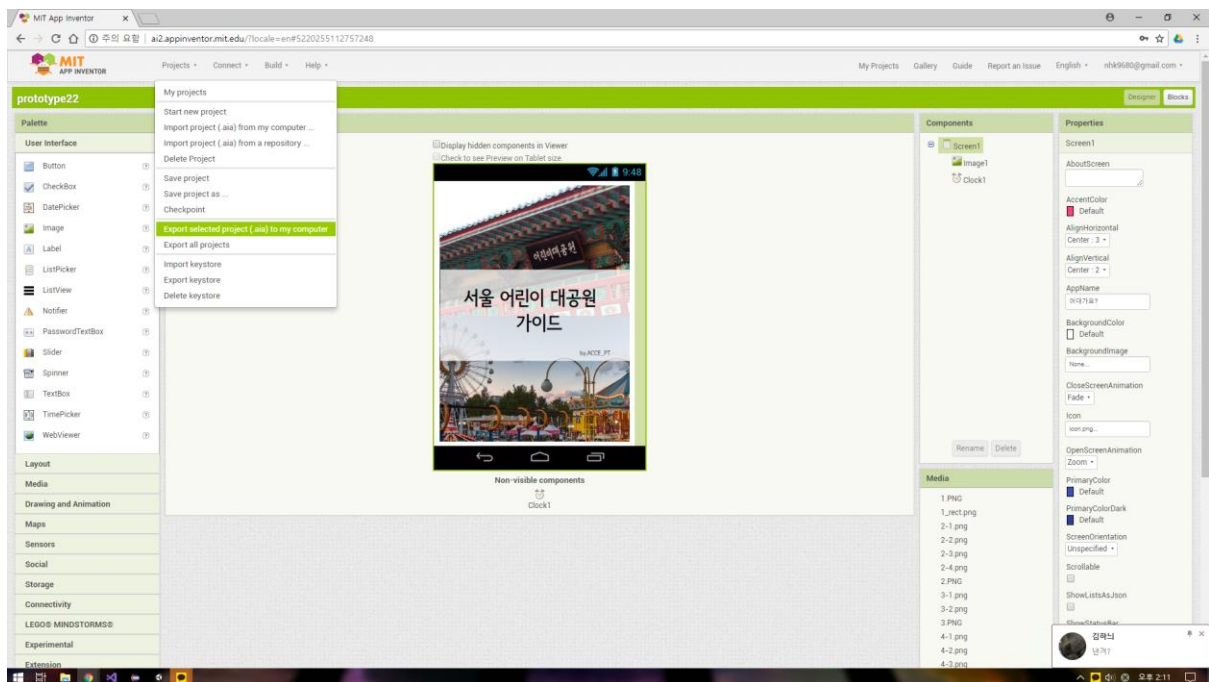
MIT App Inventor ×

주의 요함 | ai2.appinventor.mit.edu/?locale=en#5220255112757248

MIT APP INVENTOR

Projects ▾ Connect ▾ Build ▾ Help ▾

My Projects Gallery Guide Report an Issue English ▾ nhk9680@gmail.com ▾

prototype22

Designer Blocks

My projects
Start new project
Import project (.aia) from my computer ...
Import project (.aia) from a repository ...
Delete Project
Save project
Save project as ...
Checkpoint
Export selected project (.aia) to my computer
Export all projects
Import keystore
Export keystore
Delete keystore

Palette

User Interface

Button
CheckBox
DatePicker
Image
Label
ListPicker
ListView
Notifier
PasswordTextBox
Slider
Spinner
TextBox
TimePicker
WebViewer

Layout
Media
Drawing and Animation
Maps
Sensors
Social
Storage
Connectivity
LEGO® MINDSTORMS®
Experimental
Extension

Display hidden components in Viewer
Check to see Preview on Tablet size.

9:48

어린이대공원

서울 어린이 대공원 가이드

by ACCE_PT

Non-visible components

Clock1

Components

Screen1
Image1
Clock1

Rename Delete

Media

1.PNG
1_rect.png
2-1.png
2-2.png
2-3.png
2-4.png
2.PNG
3-1.png
3-2.png
3.PNG
4-1.png
4-2.png
4-3.png

Properties

Screen1

AboutScreen

AccentColor
Default

AlignHorizontal
Center : 3 ▾

AlignVertical
Center : 2 ▾

AppName
어디가요?

BackgroundColor
Default

BackgroundImage
None...

CloseScreenAnimation
Fade ▾

Icon
icon.png...

OpenScreenAnimation
Zoom ▾

PrimaryColor
Default

PrimaryColorDark
Default

ScreenOrientation
Unspecified ▾

Scrollable

ShowListsAsJson

ShowStatusBar

김혜식
넌가?

오후 2:11